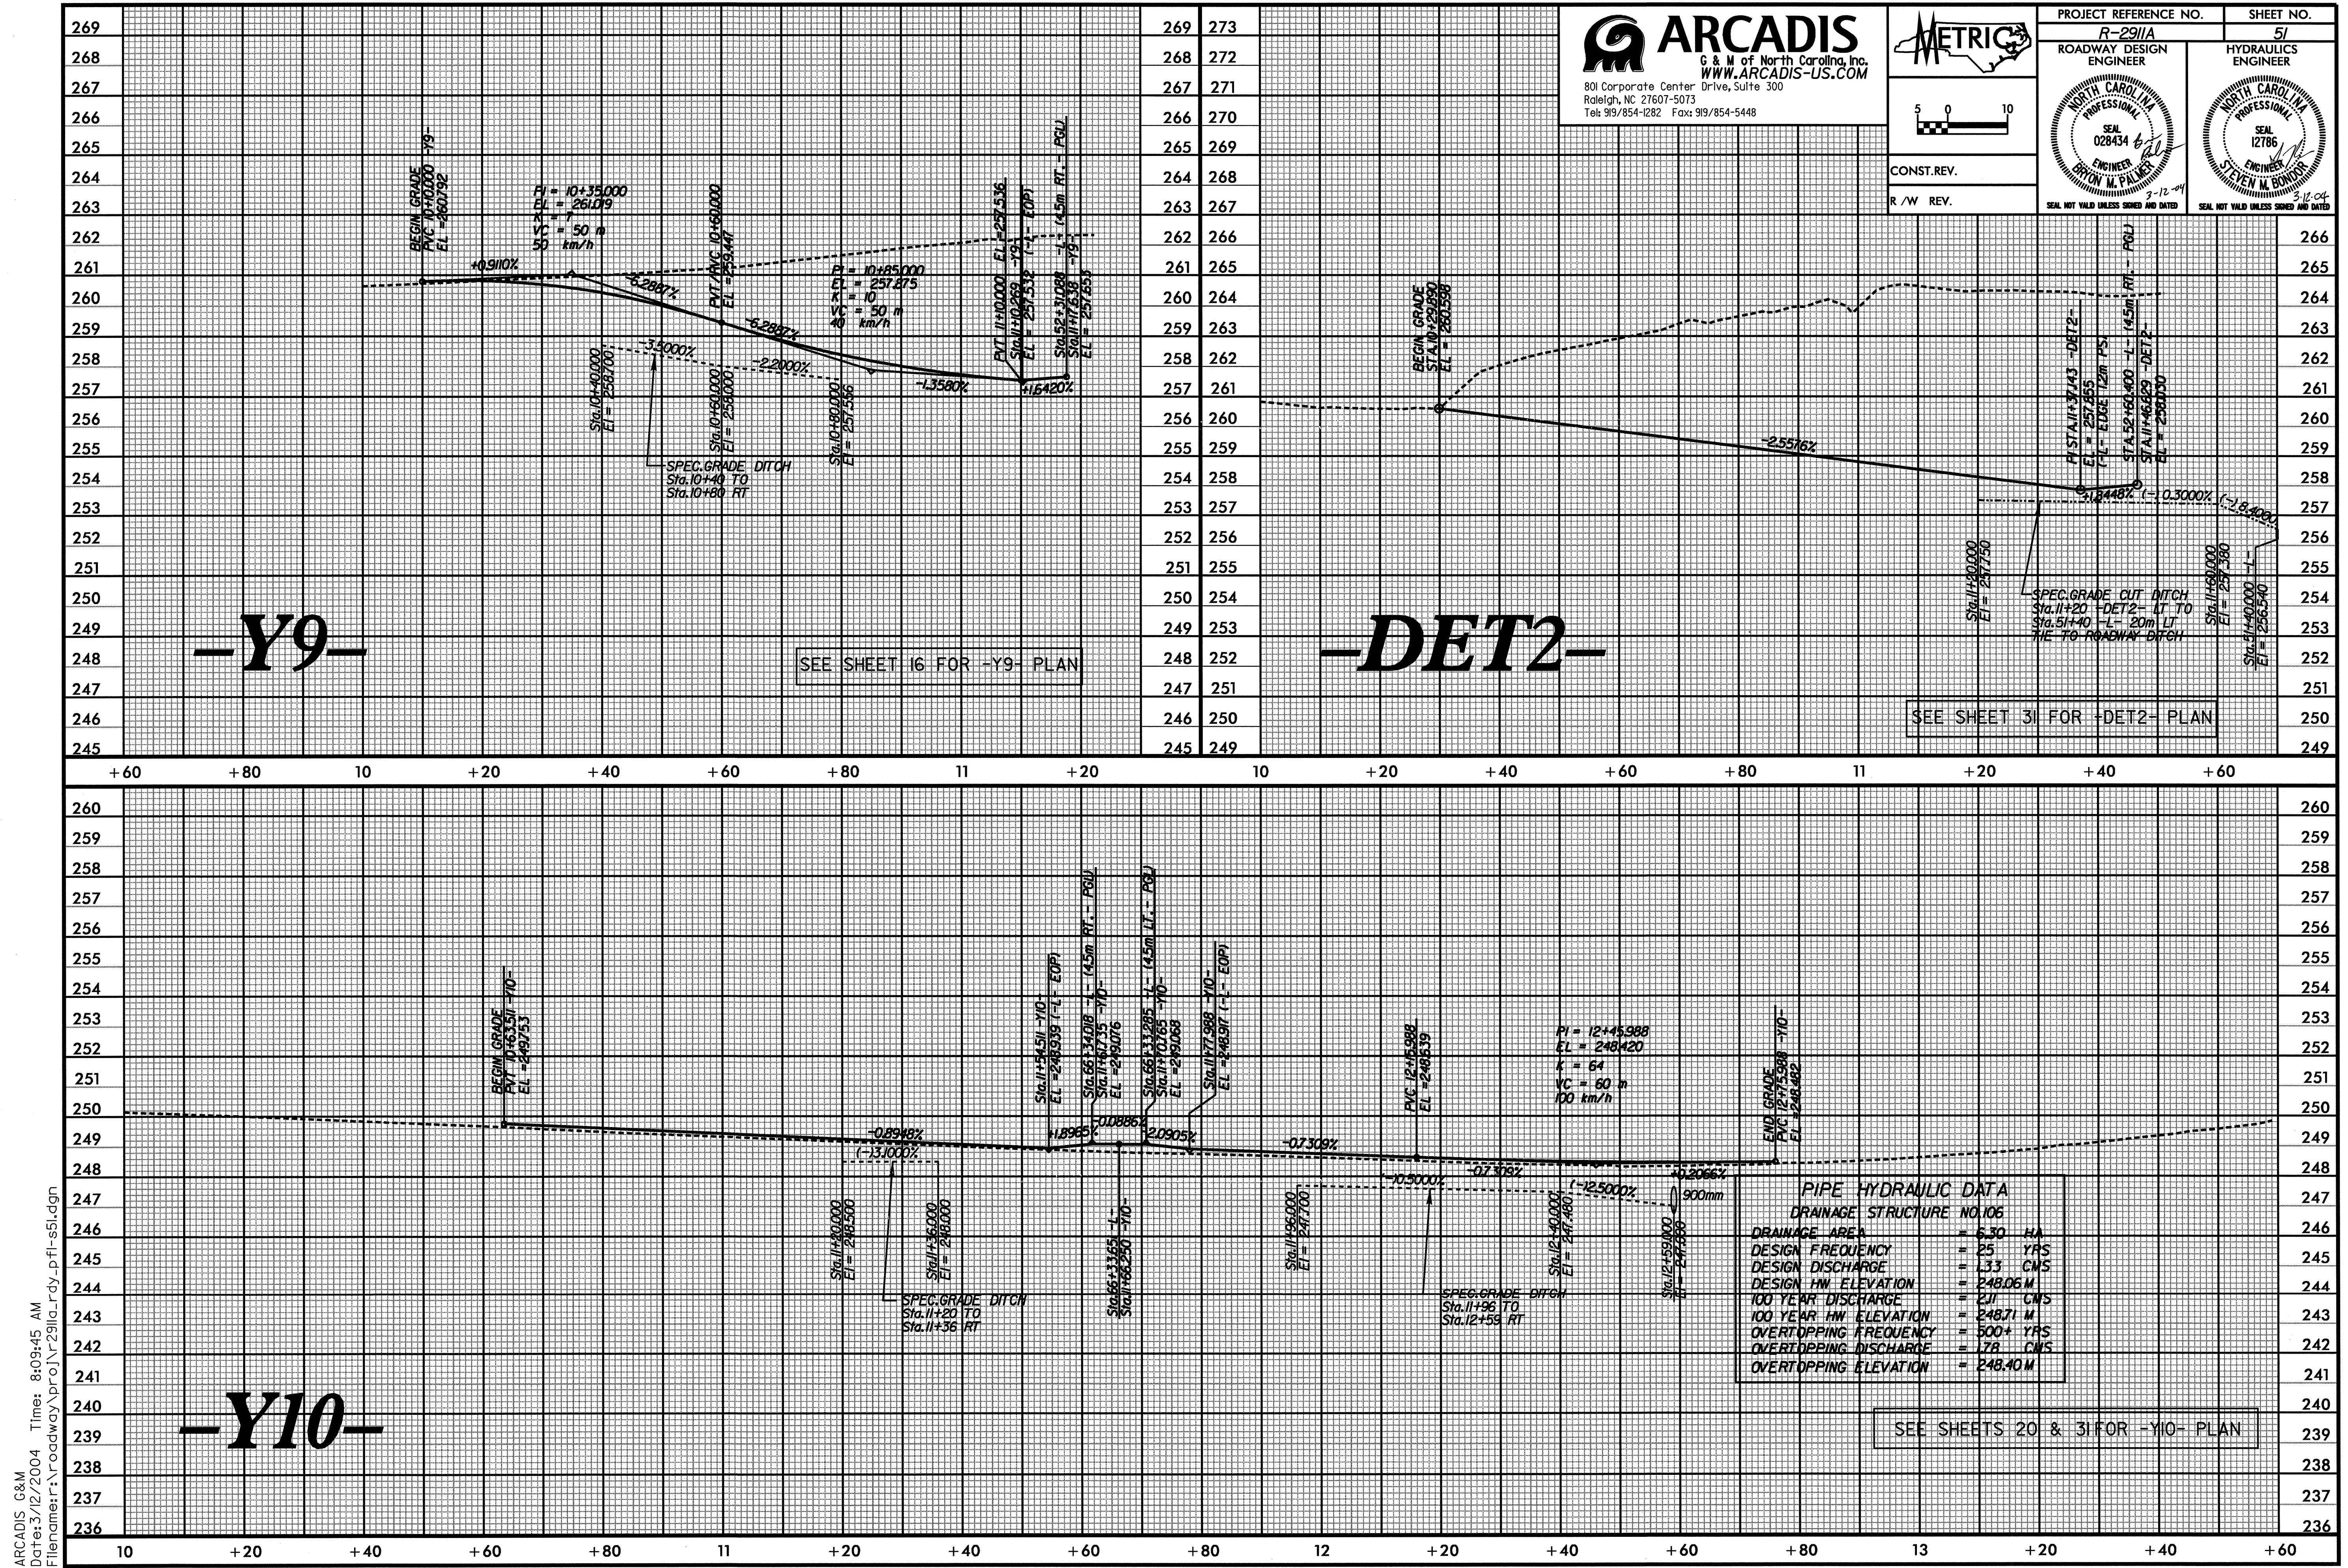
ARCADIS
G & M of North Carolina, Inc.
WWW.ARCADIS-US.COM
801 Corporate Center Drive, Suite 300
Raleigh, NC 27607-5073
Tel: 919/854-1282 Fax: 919/854-5448

METRIC

5 0 10

CONST.REV.
R/W REV.

| PROJECT REFERENCE NO. | SHEET NO. |
|---|---|
| R-2911A | 51 |
| ROADWAY DESIGN ENGINEER | HYDRAULICS ENGINEER |

NORTH CAROLINA PROFESSIONAL SEAL 028434 ENGINEER BRYON M. PALMER 3-12-04
SEAL NOT VALID UNLESS SIGNED AND DATED

NORTH CAROLINA PROFESSIONAL SEAL 12786 ENGINEER STEVEN M. GONDAR 3-12-04
SEAL NOT VALID UNLESS SIGNED AND DATED

269 268 267 266 265 264 263 262 261 260 259 258 257 256 255 254 253 252 251 250 249 248 247 246 245

BEGIN GRADE PVC 10+10.000 -Y9- EL = 260.792
+0.9110%
PI = 10+35.000 EL = 261.019 K = 7 VC = 50 m 50 km/h
-6.2887%
PVT/PVC 10+61.000 EL = 259.447
-6.2887%
PI = 10+85.000 EL = 257.875 K = 10 VC = 50 m 40 km/h
-3.5000%
-2.2000%
-1.3580%
+1.6420%
PVT 11+10.000 EL = 257.536
Sta.11+10.189 -Y9- (-L- EOP)
EL = 257.532
Sta.52+31.088 -L- (4.5m RT. - PGL)
Sta.11+17.838 -Y9-
EL = 257.657
Sta.10+40.000 El = 258.700
Sta.10+60.000 El = 256.000
Sta.10+80.000 El = 257.256
SPEC.GRADE DITCH Sta.10+40 TO Sta.10+80 RT

-Y9-
SEE SHEET 16 FOR -Y9- PLAN

273 272 271 270 269 268 267 266 265 264 263 262 261 260 259 258 257 256 255 254 253 252 251 250 249

BEGIN GRADE Sta.11+29.830 EL = 260.398
-2.5516%
PI STA.11+37.143 -DET2- EL = 257.865 (-L- EOP, 12m PS)
STA.52+60.400 -L- (4.5m RT. - PGL)
STA.11+46.829 -DET2-
EL = 258.130
+1.8448%
(-) 0.3000%
(-) 8.4000%
Sta.11+20.000 El = 257.750
SPEC.GRADE CUT DITCH Sta.11+20 -DET2- LT TO Sta.51+40 -L- 20m LT TIE TO ROADWAY DITCH
Sta.11+60.000 El = 257.380
Sta.51+40.000 -L- El = 256.540

-DET2-
SEE SHEET 31 FOR -DET2- PLAN

266 265 264 263 262 261 260 259 258 257 256 255 254 253 252 251 250 249

+60 +80 10 +20 +40 +60 +80 11 +20 10 +20 +40 +60 +80 11 +20 +40 +60

260 259 258 257 256 255 254 253 252 251 250 249 248 247 246 245 244 243 242 241 240 239 238 237 236

BEGIN GRADE PVT 10+63.511 -Y10- EL = 249.153
-0.8948%
(-) 3.1000%
Sta.11+54.511 -Y10- EL = 248.939 (-L- EOP)
Sta.66+34.018 -L- (4.5m RT. - PGL)
Sta.11+60.735 -Y10- EL = 249.076
+1.8965%
-0.0886%
Sta.66+33.285 -L- (4.5m LT. - PGL)
Sta.11+70.765 -Y10- EL = 249.068
2.0905%
Sta.11+77.988 -Y10- EL = 248.917 (-L- EOP)
-0.7309%
PVC 12+15.988 EL = 248.539
-10.5000%
-0.7309%
(-) 12.5000%
PI = 12+45.988 EL = 248.420 K = 64 VC = 60 m 100 km/h
+0.2066%
900mm
END GRADE PVC 12+75.988 -Y10- EL = 248.482
Sta.11+20.000 El = 248.500
Sta.11+36.000 El = 248.000
Sta.66+33.65 -L-
Sta.11+66.250 -Y10-
Sta.11+96.000 El = 247.700
Sta.12+40.000 El = 247.480
Sta.12+59.000 El = 247.339
SPEC.GRADE DITCH Sta.11+20 TO Sta.11+36 RT
SPEC.GRADE DITCH Sta.11+96 TO Sta.12+59 RT

PIPE HYDRAULIC DATA
DRAINAGE STRUCTURE NO.106
DRAINAGE AREA = 6.30 HA
DESIGN FREQUENCY = 25 YRS
DESIGN DISCHARGE = 1.33 CMS
DESIGN HW ELEVATION = 248.06 M
100 YEAR DISCHARGE = 2.11 CMS
100 YEAR HW ELEVATION = 248.71 M
OVERTOPPING FREQUENCY = 500+ YRS
OVERTOPPING DISCHARGE = 7.78 CMS
OVERTOPPING ELEVATION = 248.40 M

-Y10-
SEE SHEETS 20 & 31 FOR -Y10- PLAN

260 259 258 257 256 255 254 253 252 251 250 249 248 247 246 245 244 243 242 241 240 239 238 237 236

10 +20 +40 +60 +80 11 +20 +40 +60 +80 12 +20 +40 +60 +80 13 +20 +40 +60

ARCADIS G&M
Date:3/12/2004 Time: 8:09:45 AM
Filename:r:\roadway\proj\r2911a_rdy_pfl-s51.dgn